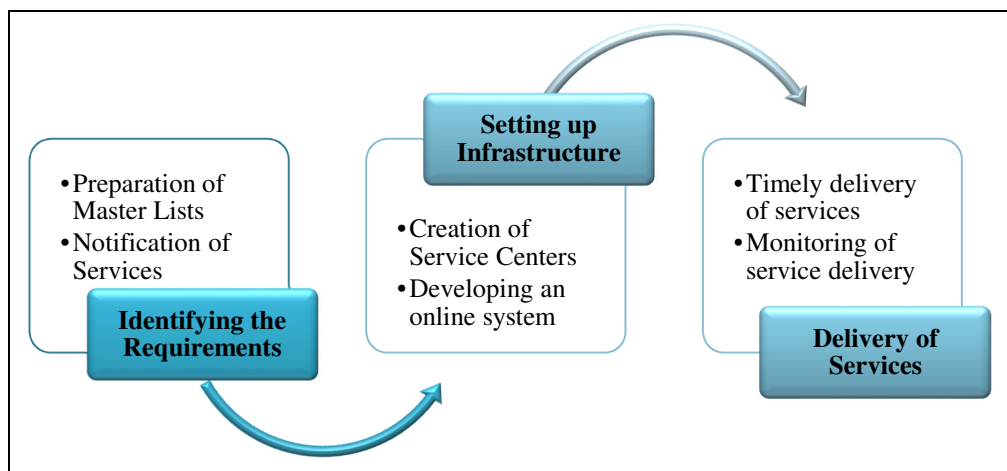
•Preparation of Master Lists
•Notification of Services

Identifying the Requirements

Setting up Infrastructure

•Creation of Service Centers
•Developing an online system

•Timely delivery of services
•Monitoring of service delivery

Delivery of Services